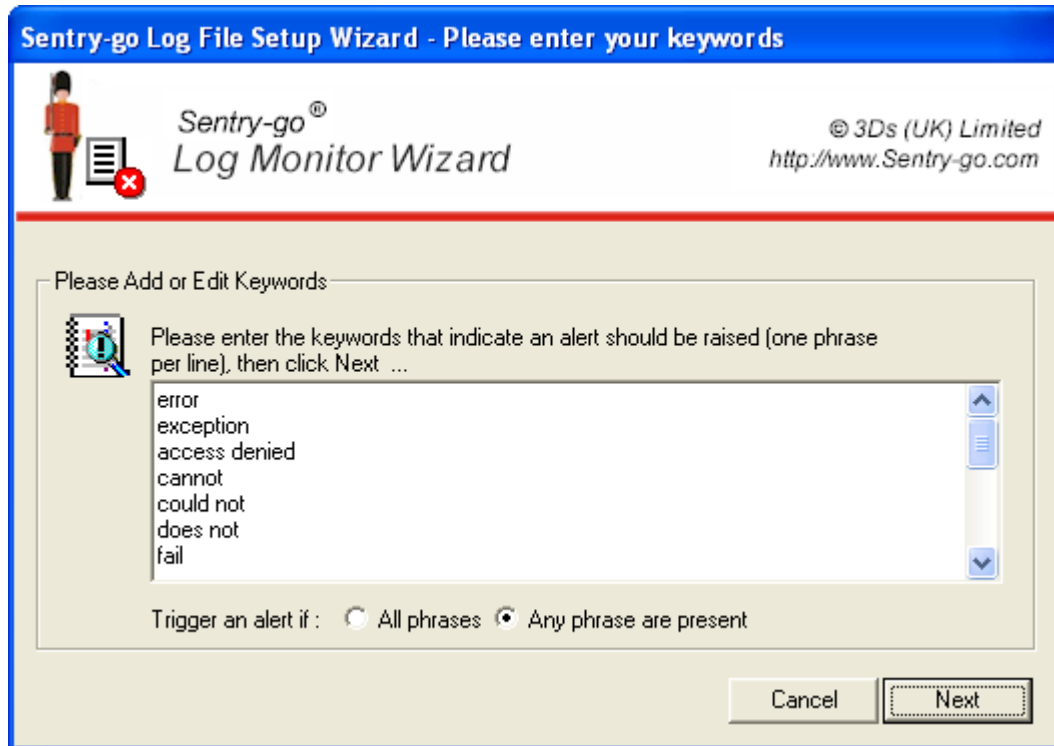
Sentry-go Log File Setup Wizard - Please enter your keywords

Sentry-go®
Log Monitor Wizard

© 3Ds (UK) Limited
http://www.Sentry-go.com

Please Add or Edit Keywords

Please enter the keywords that indicate an alert should be raised (one phrase per line), then click Next ...

error
exception
access denied
cannot
could not
does not
fail

Trigger an alert if : All phrases Any phrase are present

Cancel
Next